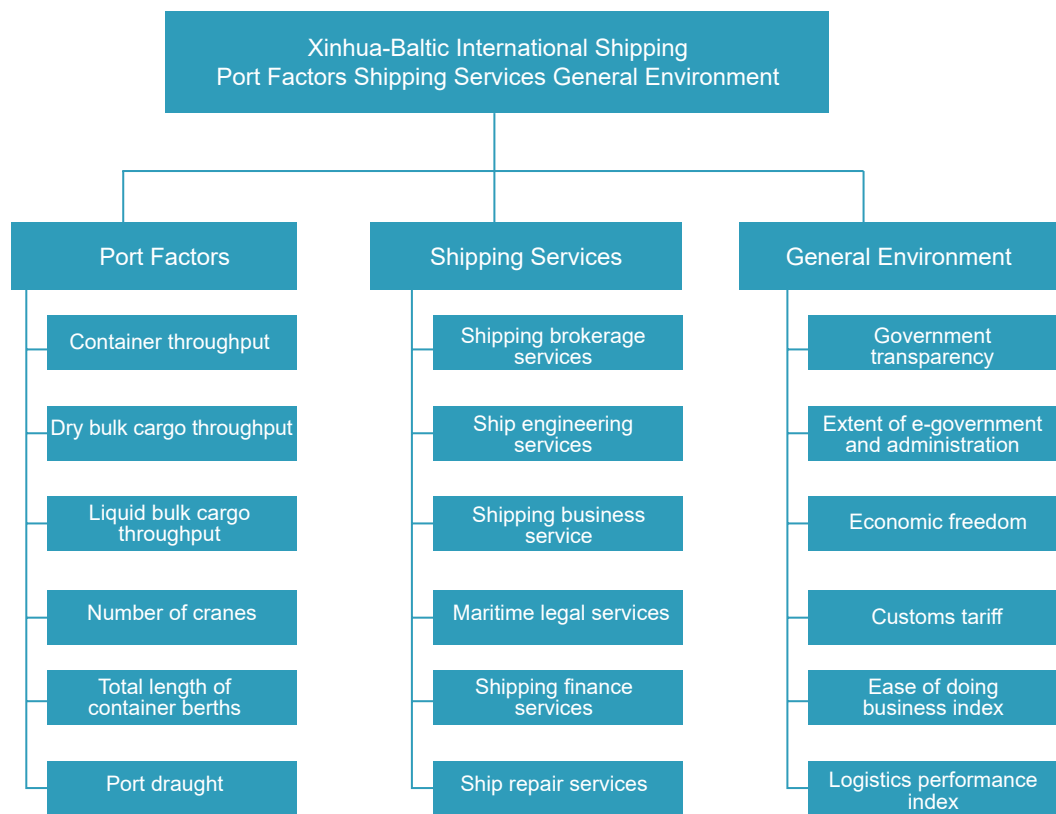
Xinhua-Baltic International Shipping
Port Factors Shipping Services General Environment

Port Factors

Container throughput

Dry bulk cargo throughput

Liquid bulk cargo throughput

Number of cranes

Total length of container berths

Port draught

Shipping Services

Shipping brokerage services

Ship engineering services

Shipping business service

Maritime legal services

Shipping finance services

Ship repair services

General Environment

Government transparency

Extent of e-government and administration

Economic freedom

Customs tariff

Ease of doing business index

Logistics performance index